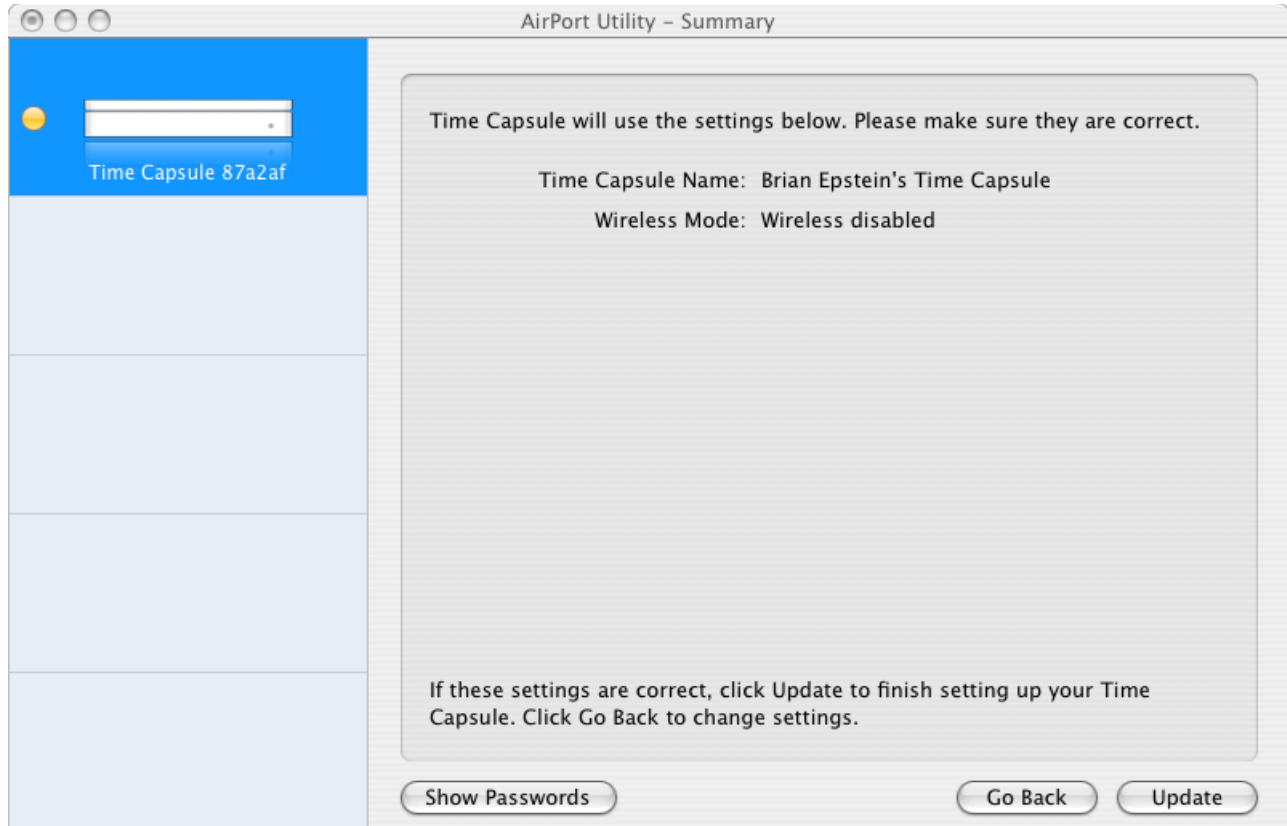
AirPort Utility – Summary

Time Capsule 87a2af

Time Capsule will use the settings below. Please make sure they are correct.

Time Capsule Name: Brian Epstein's Time Capsule
Wireless Mode: Wireless disabled

If these settings are correct, click Update to finish setting up your Time Capsule. Click Go Back to change settings.

Show Passwords

Go Back

Update